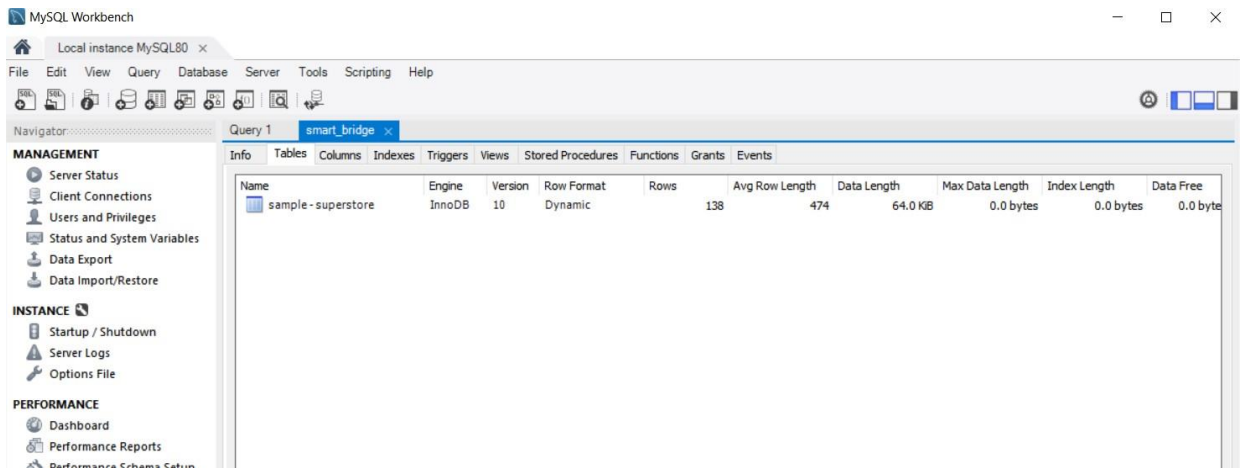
MySQL Workbench

Local instance MySQL80 ×

File Edit View Query Database Server Tools Scripting Help

Navigator

Query 1 smart_bridge ×

MANAGEMENT
Server Status
Client Connections
Users and Privileges
Status and System Variables
Data Export
Data Import/Restore

INSTANCE
Startup / Shutdown
Server Logs
Options File

PERFORMANCE
Dashboard
Performance Reports
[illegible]

Info Tables Columns Indexes Triggers Views Stored Procedures Functions Grants Events

| Name | Engine | Version | Row Format | Rows | Avg Row Length | Data Length | Max Data Length | Index Length | Data Free |
|---|---|---|---|---|---|---|---|---|---|
| sample - superstore | InnoDB | 10 | Dynamic | 138 | 474 | 64.0 KiB | 0.0 bytes | 0.0 bytes | 0.0 byte |